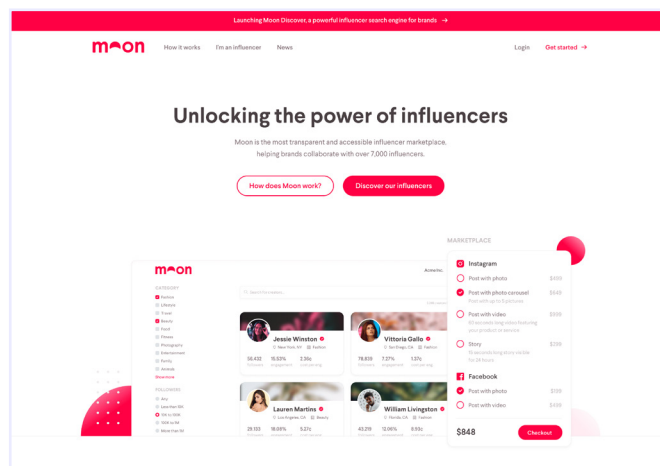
Launching Moon Discover, a powerful influencer search engine for brands →

moon How it works I'm an influencer News Login Get started →

Unlocking the power of influencers

Moon is the most transparent and accessible influencer marketplace, helping brands collaborate with over 7,000 influencers.

How does Moon work? Discover our influencers

moon

CATEGORY
Fashion
Lifestyle
Travel
Beauty
Food
Fitness
Photography
Entertainment
Family
Animals
Show more

FOLLOWERS
Any
Less than 5K
5K to 100K
100K to 1M
More than 1M

Search for creators...

Jessie Winston
New York, NY Fashion
58,432 followers 15.53% engagement 2.36c cost per eng.

Vittoria Gallo
San Diego, CA Fashion
78,836 followers 7.27% engagement 1.37c cost per eng.

Lauren Martins
Los Angeles, CA Beauty
29,123 followers 19.88% engagement 5.27c cost per eng.

William Livingston
Florida, CA Fashion
43,219 followers 12.06% engagement 4.23c cost per eng.

MARKETPLACE

Instagram
Post with photo $885
Post with photo carousel $845
Post with up to 5 pictures
Post with video $935
60 seconds long video featuring your product or service
Story $299
15 seconds long story visible for 24 hours

Facebook
Post with photo $139
Post with video $438

$848 Checkout